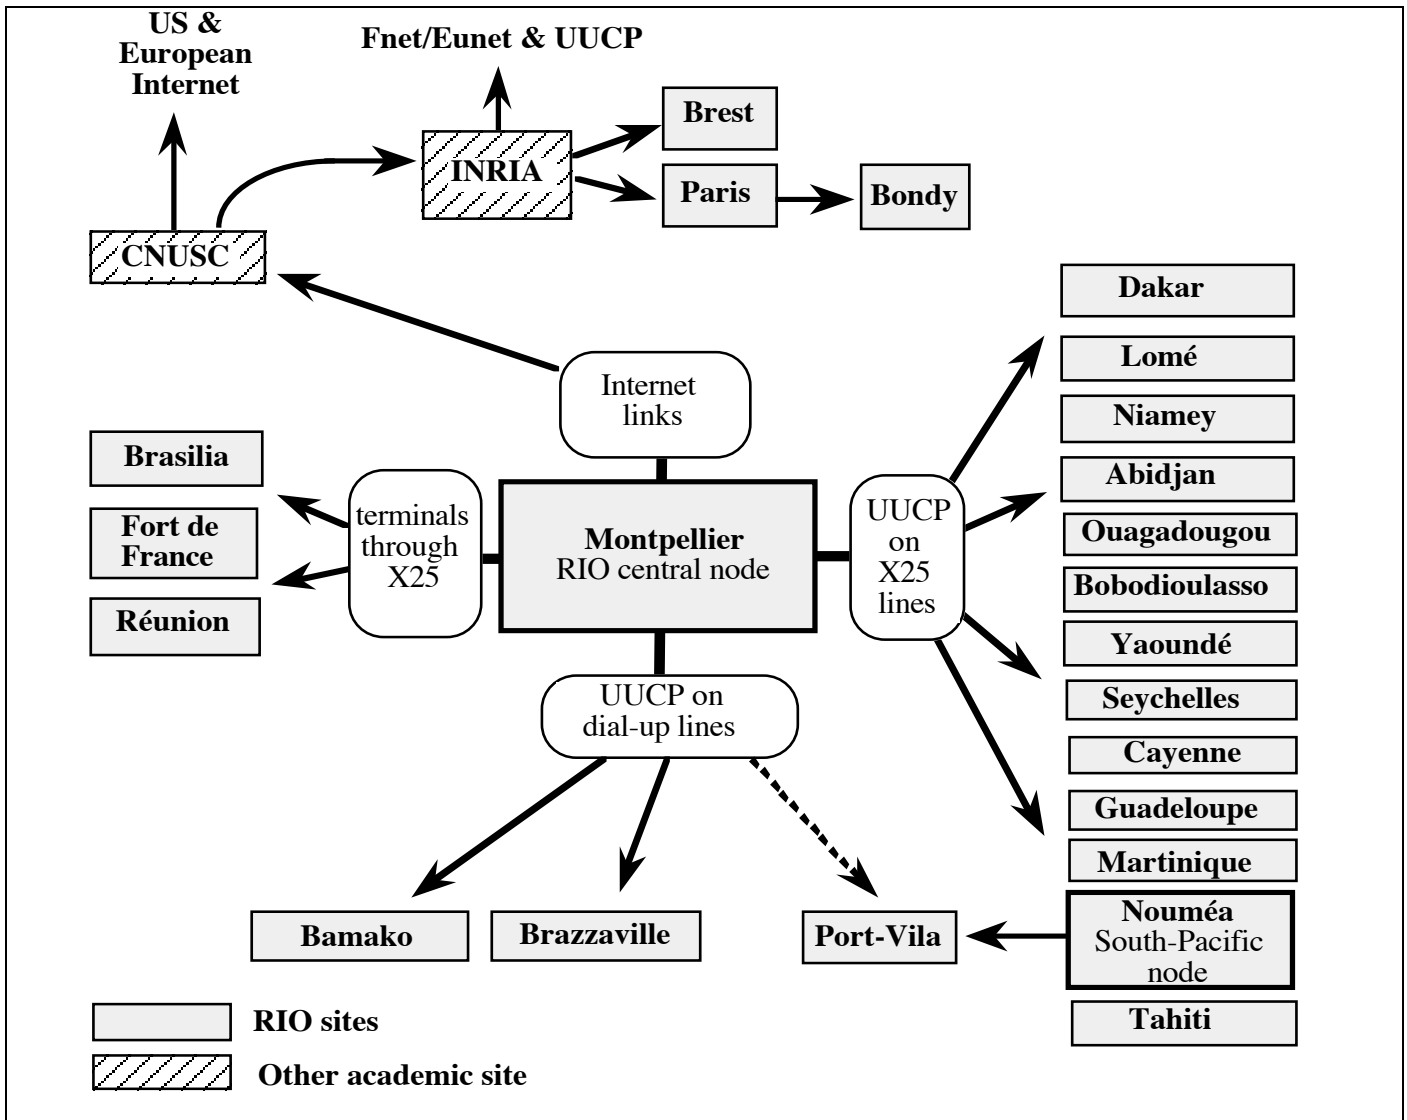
US & European Internet

Fnet/Eunet & UUCP

INRIA

Brest

Paris

Bondy

CNUSC

Dakar

Lomé

Niamey

Abidjan

Ouagadougou

Bobodioulasso

Yaoundé

Seychelles

Cayenne

Guadeloupe

Martinique

Internet links

Brasilia

Fort de France

Réunion

terminals through X25

Montpellier
RIO central node

UUCP on X25 lines

UUCP on dial-up lines

Bamako

Brazzaville

Port-Vila

Nouméa
South-Pacific node

Tahiti

RIO sites

Other academic site